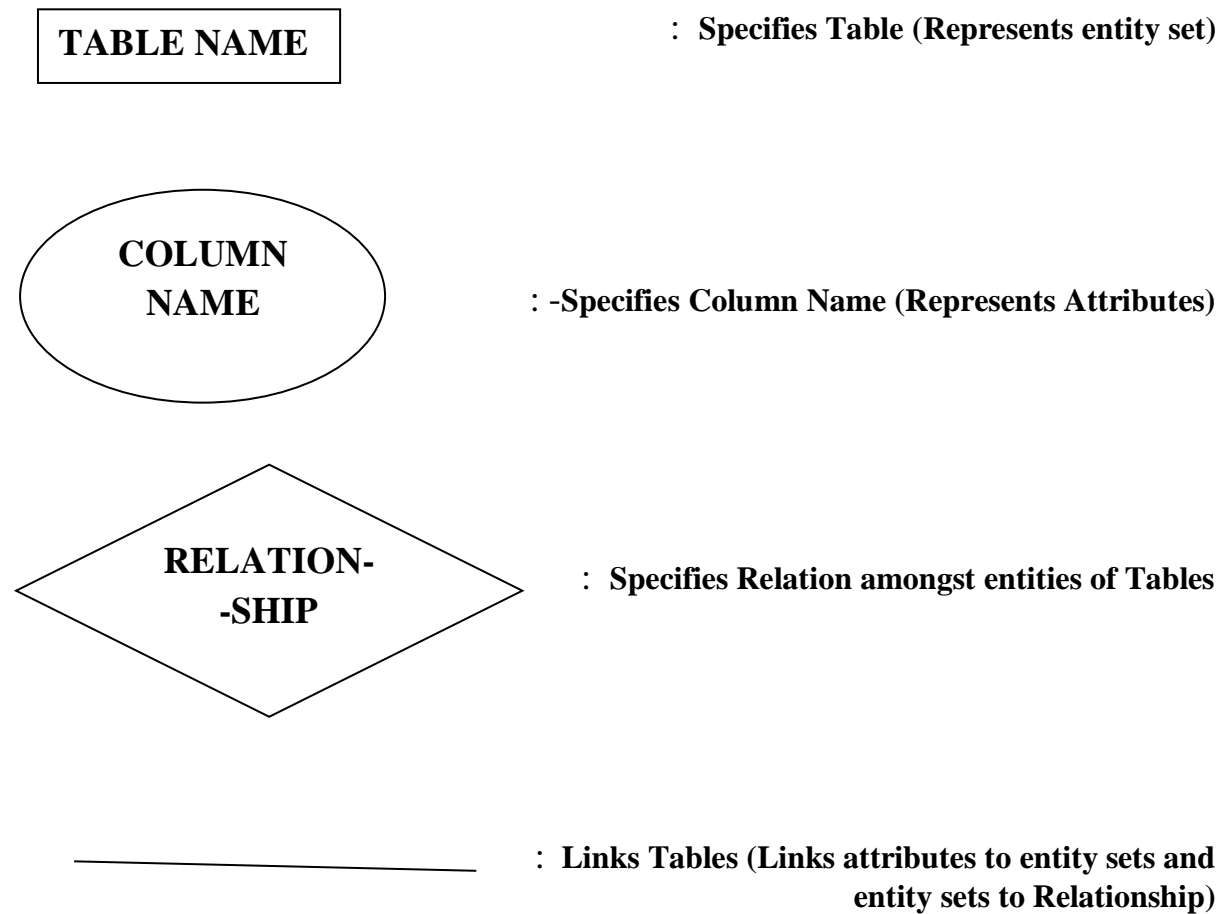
TABLE NAME

: Specifies Table (Represents entity set)

COLUMN NAME

: -Specifies Column Name (Represents Attributes)

RELATION- -SHIP

: Specifies Relation amongst entities of Tables

: Links Tables (Links attributes to entity sets and entity sets to Relationship)